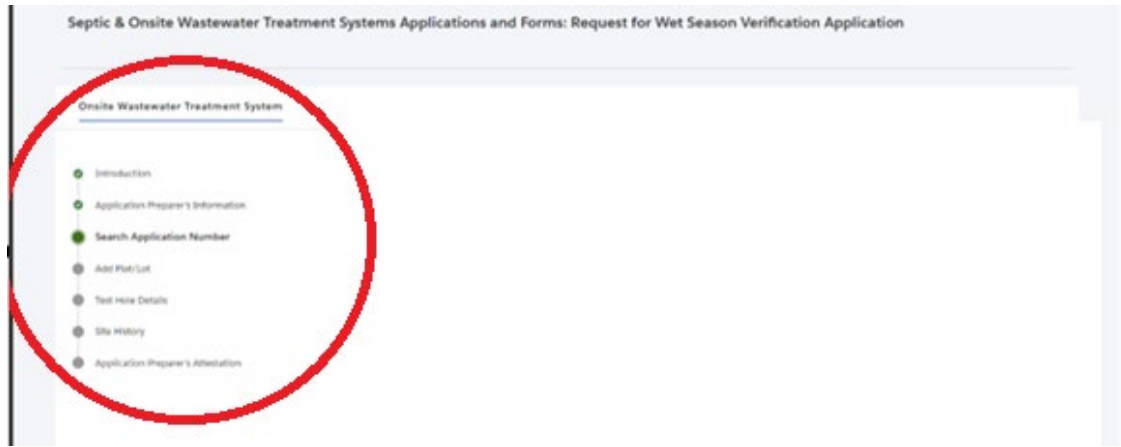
Septic & Onsite Wastewater Treatment Systems Applications and Forms: Request for Wet Season Verification Application

Onsite Wastewater Treatment System

Introduction

Application Preparer's Information

Search Application Number

Add Plot/Lot

Test Hole Details

Site History

Application Preparer's Attestation